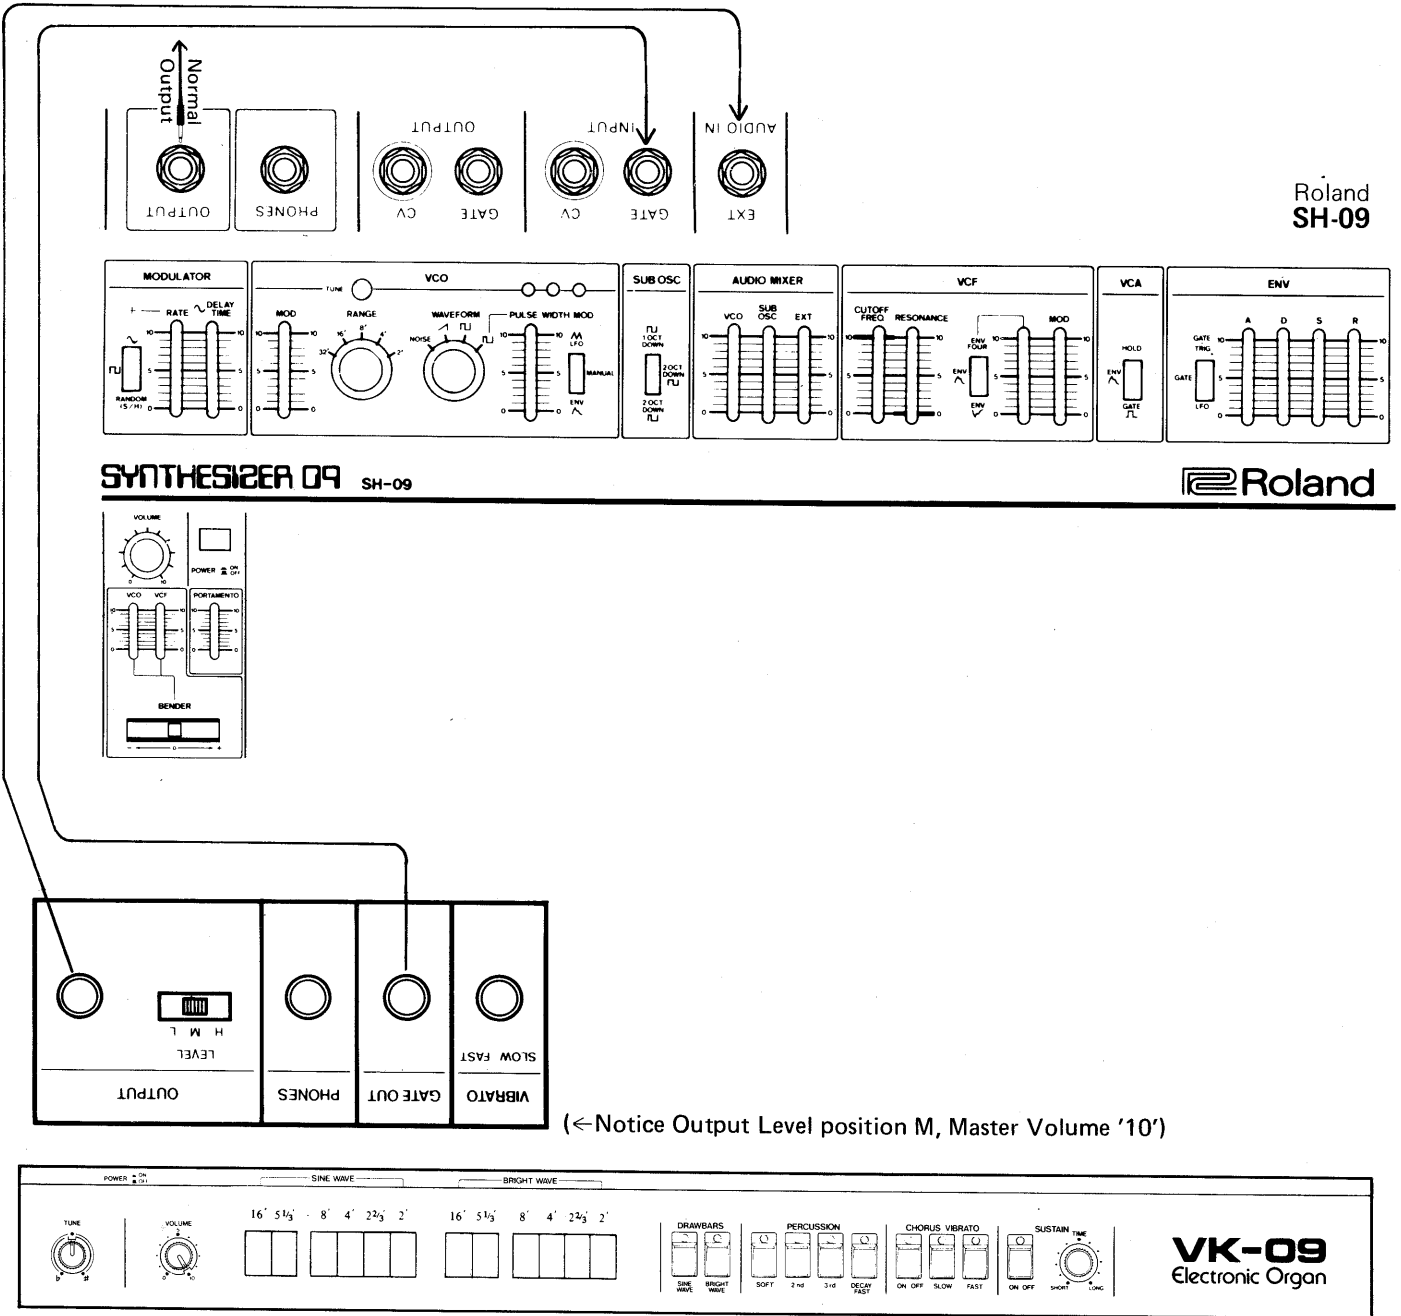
Normal
Output

OUTPUT
PHONES
OUTPUT
CV
GATE
INPUT
CV
GATE
AUDIO IN
EXT

Roland
SH-09

MODULATOR
RATE
DELAY TIME
RANDOM (S/H)
VCO
TUNE
MOD
RANGE
16'
8'
4'
32'
2'
WAVEFORM
NOISE
PULSE WIDTH MOD
LFO
MANUAL
ENV
SUB OSC
1 OCT DOWN
2 OCT DOWN
2 OCT DOWN
AUDIO MIXER
VCO
SUB OSC
EXT
VCF
CUTOFF FREQ
RESONANCE
ENV FOUR
ENV
ENV
MOD
VCA
HOLD
ENV
GATE
ENV
GATE TRIG
GATE
LFO
A
D
S
R

SYNTHESIZER 09 SH-09
Roland

VOLUME
POWER ON OFF
VCO
VCF
PORTAMENTO
BENDER

LEVEL
H M L
OUTPUT
PHONES
GATE OUT
SLOW FAST
VIBRATO

(←Notice Output Level position M, Master Volume '10')

POWER ON OFF
TUNE
VOLUME
SINE WAVE
16' $5\frac{1}{3}$' 8' 4' $2\frac{2}{3}$' 2'
BRIGHT WAVE
16' $5\frac{1}{3}$' 8' 4' $2\frac{2}{3}$' 2'
DRAWBARS
SINE WAVE
BRIGHT WAVE
PERCUSSION
SOFT
2nd
3rd
DECAY FAST
CHORUS VIBRATO
ON OFF
SLOW
FAST
SUSTAIN
TIME
ON OFF
SHORT
LONG
VK-09
Electronic Organ